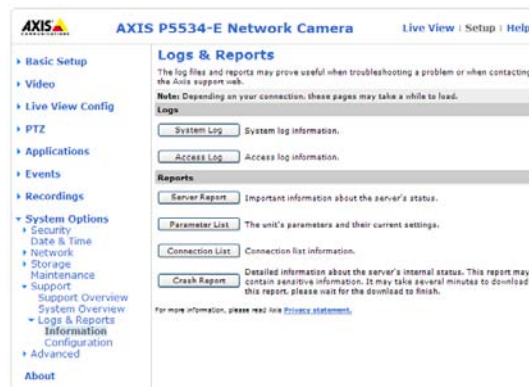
AXIS

AXIS P5534-E Network Camera

Live View | Setup | Help

▸ Basic Setup

▸ Video

▸ Live View Config

▸ PTZ

▸ Applications

▸ Events

▸ Recordings

▾ System Options
▸ Security
Date & Time
▸ Network
▸ Storage
Maintenance
▾ Support
Support Overview
System Overview
▾ Logs & Reports
Information
Configuration
▸ Advanced

About

Logs & Reports

The log files and reports may prove useful when troubleshooting a problem or when contacting the Axis support web.

Note: Depending on your connection, these pages may take a while to load.

Logs

System Log System log information.

Access Log Access log information.

Reports

Server Report Important information about the server's status.

Parameter List The unit's parameters and their current settings.

Connection List Connection list information.

Crash Report Detailed information about the server's internal status. This report may contain sensitive information. It may take several minutes to download this report, please wait for the download to finish.

For more information, please read Axis Privacy statement.